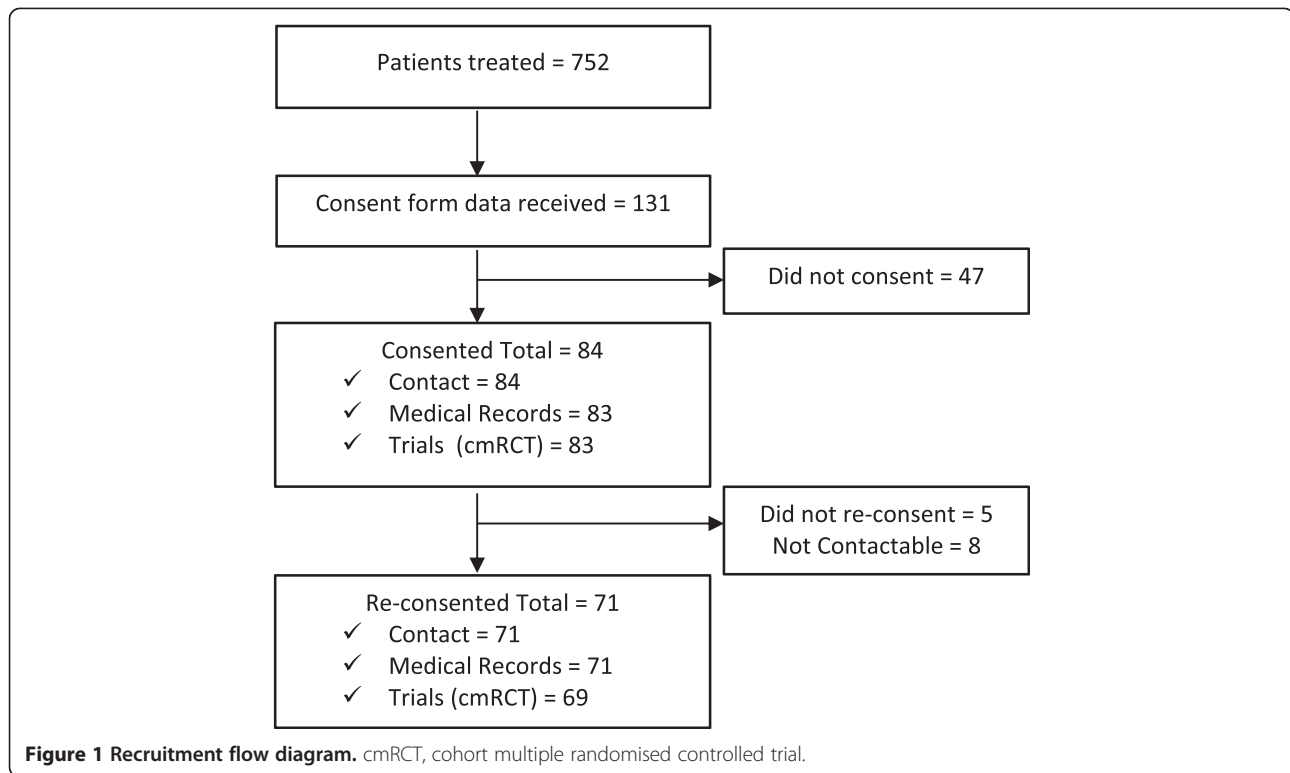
Patients treated = 752

Consent form data received = 131

Did not consent = 47

Consented Total = 84
✓ Contact = 84
✓ Medical Records = 83
✓ Trials (cmRCT) = 83

Did not re-consent = 5
Not Contactable = 8

Re-consented Total = 71
✓ Contact = 71
✓ Medical Records = 71
✓ Trials (cmRCT) = 69

**Figure 1 Recruitment flow diagram.** cmRCT, cohort multiple randomised controlled trial.